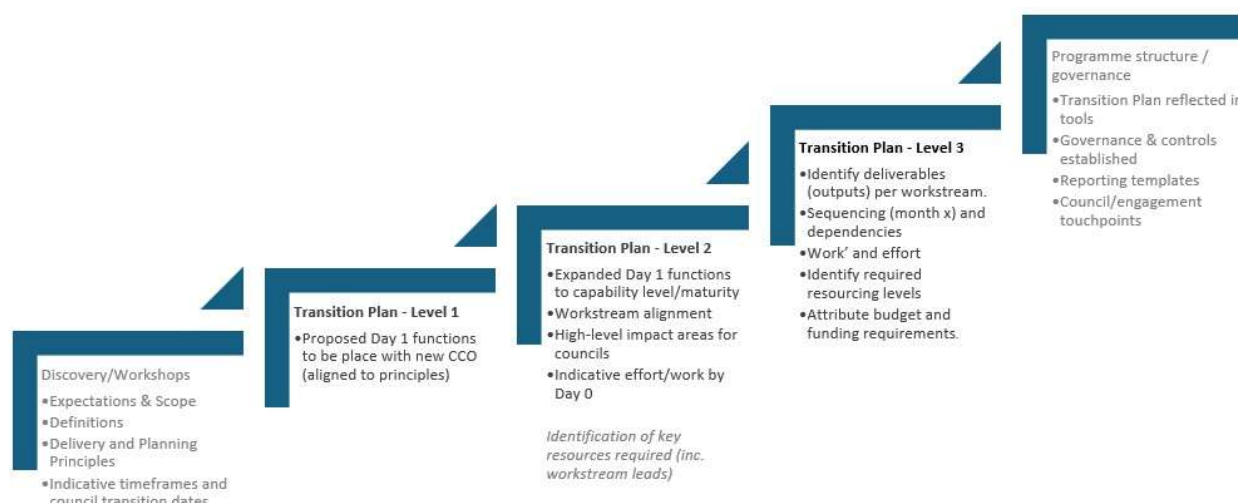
Discovery/Workshops
•Expectations & Scope
•Definitions
•Delivery and Planning Principles
•Indicative timeframes and council transition dates

Transition Plan - Level 1
•Proposed Day 1 functions to be place with new CCO (aligned to principles)

Transition Plan - Level 2
•Expanded Day 1 functions to capability level/maturity
•Workstream alignment
•High-level impact areas for councils
•Indicative effort/work by Day 0

Identification of key resources required (inc. workstream leads)

Transition Plan - Level 3
•Identify deliverables (outputs) per workstream.
•Sequencing (month x) and dependencies
•Work' and effort
•Identify required resourcing levels
•Attribute budget and funding requirements.

Programme structure / governance
•Transition Plan reflected in tools
•Governance & controls established
•Reporting templates
•Council/engagement touchpoints